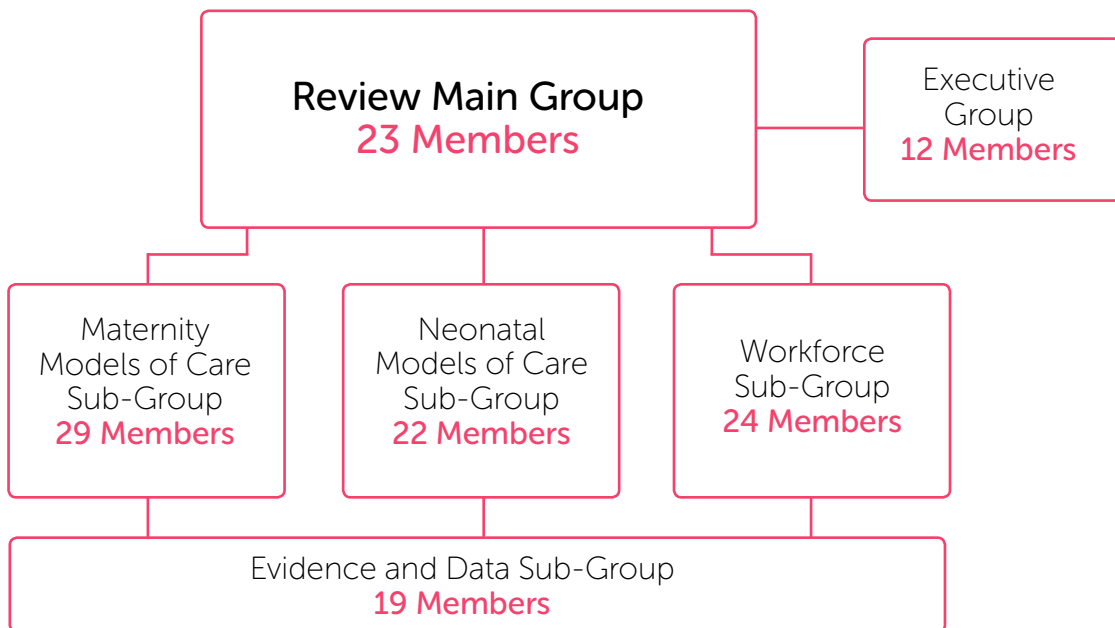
Review Main Group
23 Members

Executive Group
12 Members

Maternity Models of Care Sub-Group
29 Members

Neonatal Models of Care Sub-Group
22 Members

Workforce Sub-Group
24 Members

Evidence and Data Sub-Group
19 Members